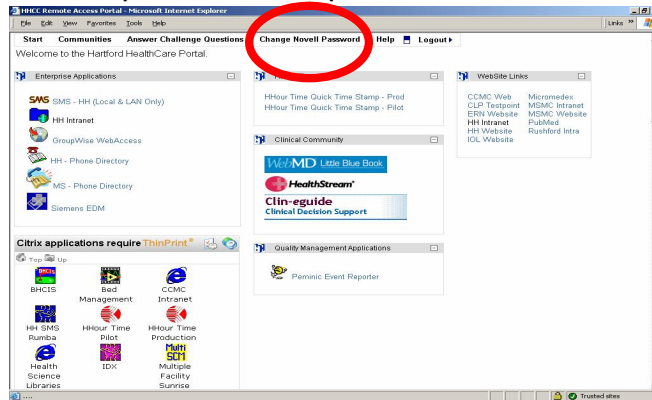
HHCC Remote Access Portal - Microsoft Internet Explorer

File Edit View Favorites Tools Help

Links »

Start Communities Answer Challenge Questions Change Novell Password Help Logout

Welcome to the Hartford HealthCare Portal.

Enterprise Applications

SMS - HH (Local & LAN Only)

HH Intranet

GroupWise WebAccess

HH - Phone Directory

MS - Phone Directory

Siemens EDM

HHour Time Quick Time Stamp - Prod
HHour Time Quick Time Stamp - Pilot

Clinical Community

WebMD Little Blue Book

HealthStream

Clin-eguide
Clinical Decision Support

Quality Management Applications

Peminic Event Reporter

WebSite Links

| CCMC Web | Micromedex |
|---|---|
| CLP Testpoint | MSMC Intranet |
| ERN Website | MSMC Website |
| HH Intranet | PubMed |
| HH Website | Rushford Intra |
| IOL Website | |

Citrix applications require ThinPrint

Top Up

BHCIS
Bed Management
CCMC Intranet
HH SMS Rumba
HHour Time Pilot
HHour Time Production
Health Science Libraries
IDX
Multiple Facility Sunrise

Trusted sites